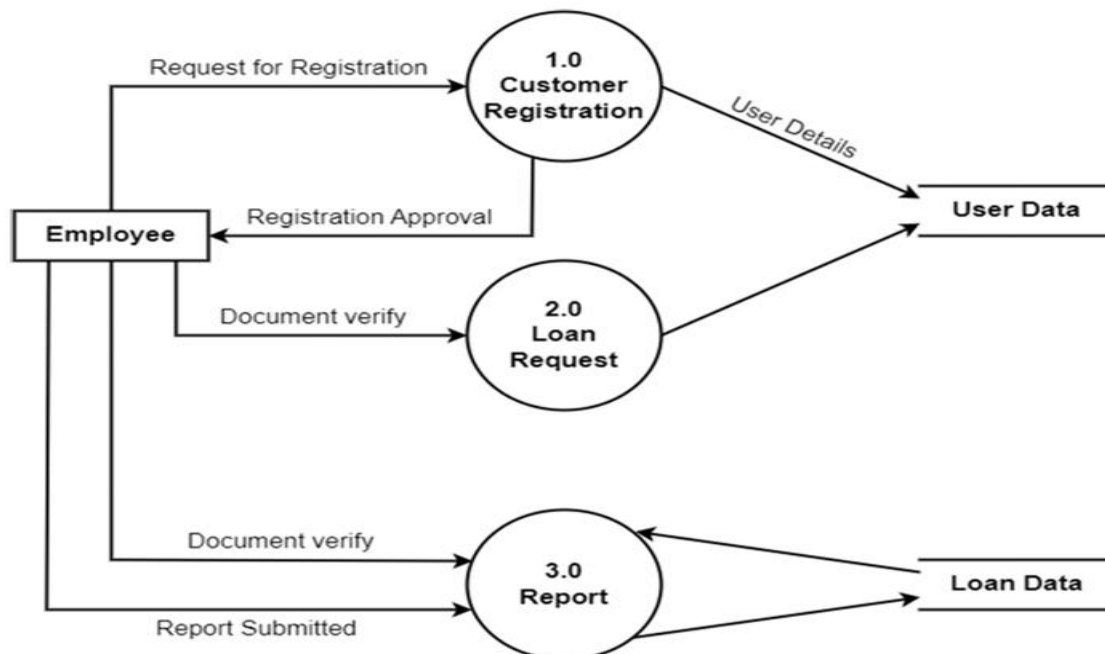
Request for Registration

1.0
Customer
Registration

User Details

User Data

Registration Approval

Employee

Document verify

2.0
Loan
Request

Document verify

3.0
Report

Loan Data

Report Submitted